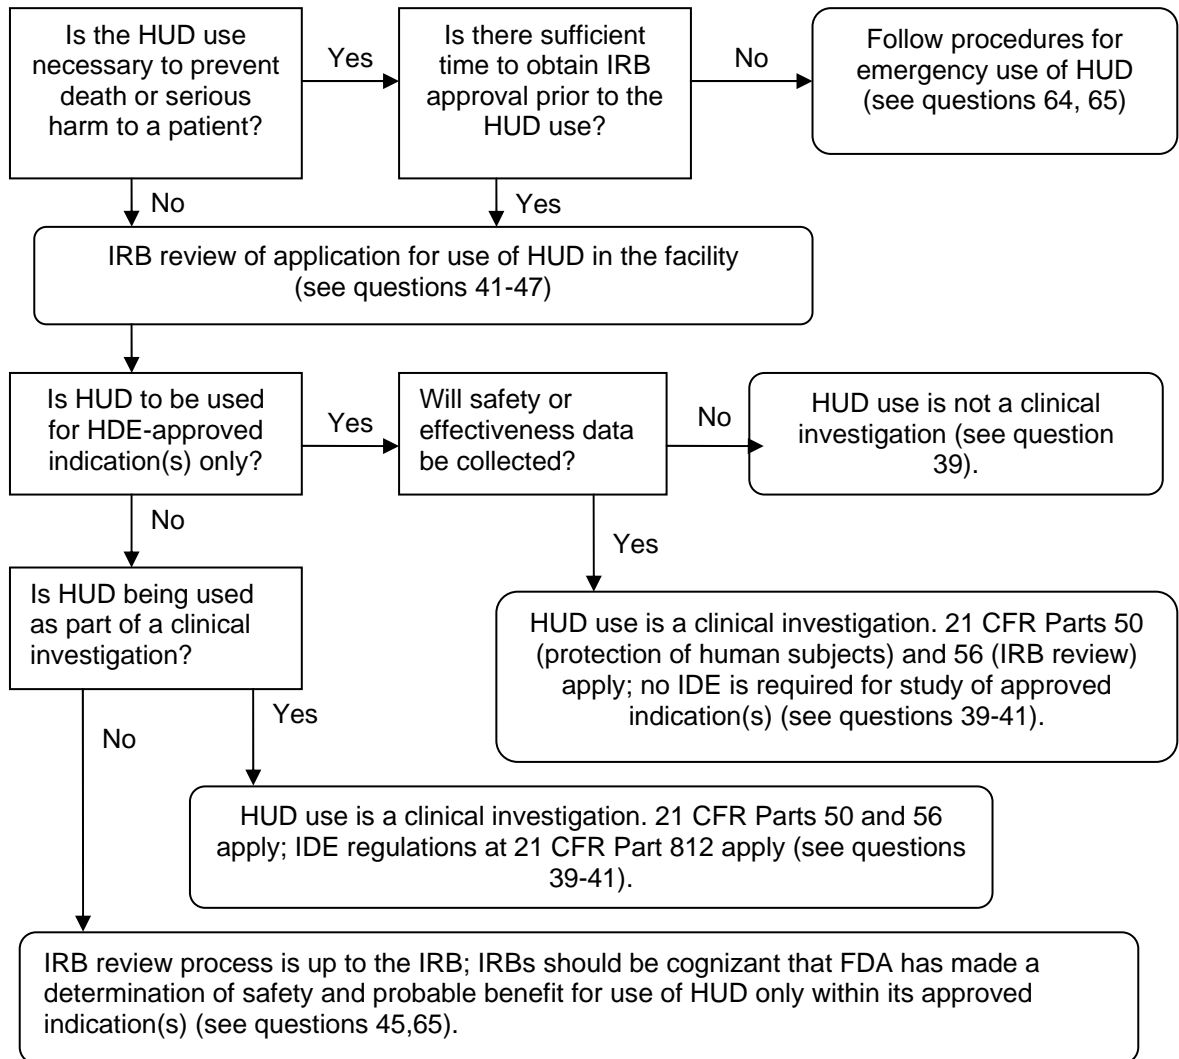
Is the HUD use necessary to prevent death or serious harm to a patient?

Yes

Is there sufficient time to obtain IRB approval prior to the HUD use?

No

Follow procedures for emergency use of HUD (see questions 64, 65)

No

Yes

IRB review of application for use of HUD in the facility (see questions 41-47)

Is HUD to be used for HDE-approved indication(s) only?

Yes

Will safety or effectiveness data be collected?

No

HUD use is not a clinical investigation (see question 39).

No

Yes

Is HUD being used as part of a clinical investigation?

HUD use is a clinical investigation. 21 CFR Parts 50 (protection of human subjects) and 56 (IRB review) apply; no IDE is required for study of approved indication(s) (see questions 39-41).

Yes

No

HUD use is a clinical investigation. 21 CFR Parts 50 and 56 apply; IDE regulations at 21 CFR Part 812 apply (see questions 39-41).

IRB review process is up to the IRB; IRBs should be cognizant that FDA has made a determination of safety and probable benefit for use of HUD only within its approved indication(s) (see questions 45,65).